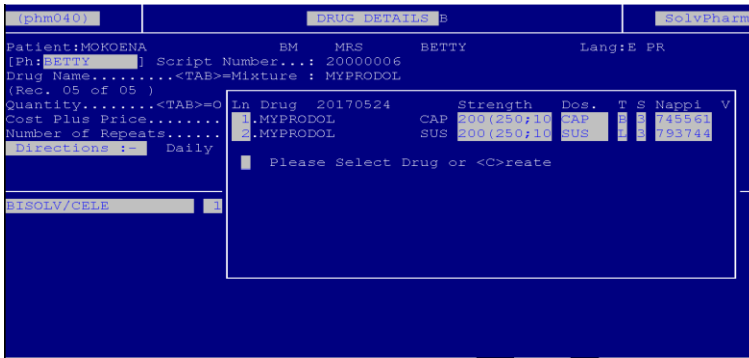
(phm040) DRUG DETAILS B SolvPharm

Patient:MOKOENA BM MRS BETTY Lang:E PR
[Ph:BETTY ] Script Number...: 20000006
Drug Name.........<TAB>=Mixture : MYPRODOL
(Rec. 05 of 05 )
Quantity........<TAB>=O
Cost Plus Price........
Number of Repeats......
Directions :- Daily

BISOLV/CELE 1

| Ln | Drug 20170524 | | Strength | Dos. | T | S | Nappi | V |
|---|---|---|---|---|---|---|---|---|
| 1. | MYPRODOL | CAP | 200(250;10 | CAP | B | 3 | 745561 | |
| 2. | MYPRODOL | SUS | 200(250;10 | SUS | L | 3 | 793744 | |

Please Select Drug or <C>reate